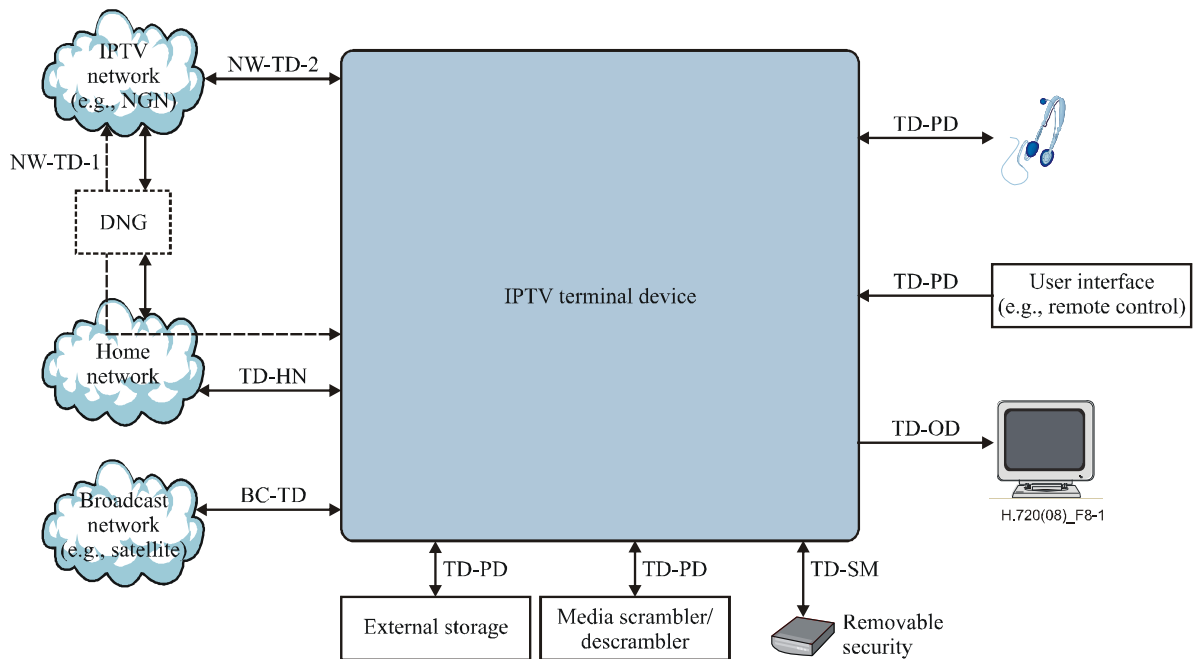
IPTV network (e.g., NGN)

NW-TD-2

NW-TD-1

DNG

Home network

TD-HN

Broadcast network (e.g., satellite)

BC-TD

IPTV terminal device

TD-PD

TD-PD

User interface (e.g., remote control)

TD-OD

H.720(08)_F8-1

TD-PD

External storage

TD-PD

Media scrambler/ descrambler

TD-SM

Removable security